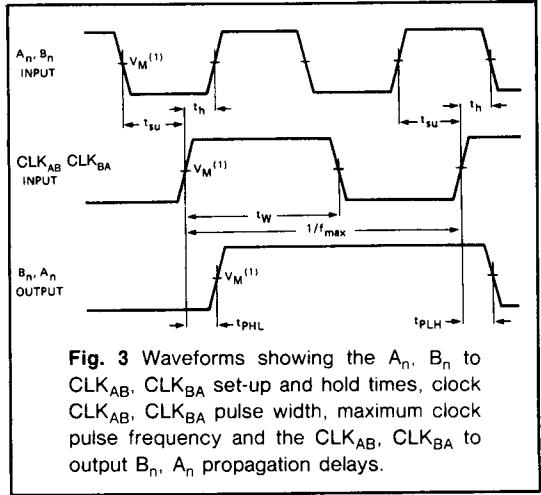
$A_n$, $B_n$ INPUT

$V_M^{(1)}$

$t_{su}$

$t_h$

$t_{su}$

$t_h$

$CLK_{AB}$ $CLK_{BA}$ INPUT

$V_M^{(1)}$

$t_W$

$1/f_{max}$

$B_n$, $A_n$ OUTPUT

$V_M^{(1)}$

$t_{PHL}$

$t_{PLH}$

**Fig. 3** Waveforms showing the $A_n$, $B_n$ to $CLK_{AB}$, $CLK_{BA}$ set-up and hold times, clock $CLK_{AB}$, $CLK_{BA}$ pulse width, maximum clock pulse frequency and the $CLK_{AB}$, $CLK_{BA}$ to output $B_n$, $A_n$ propagation delays.